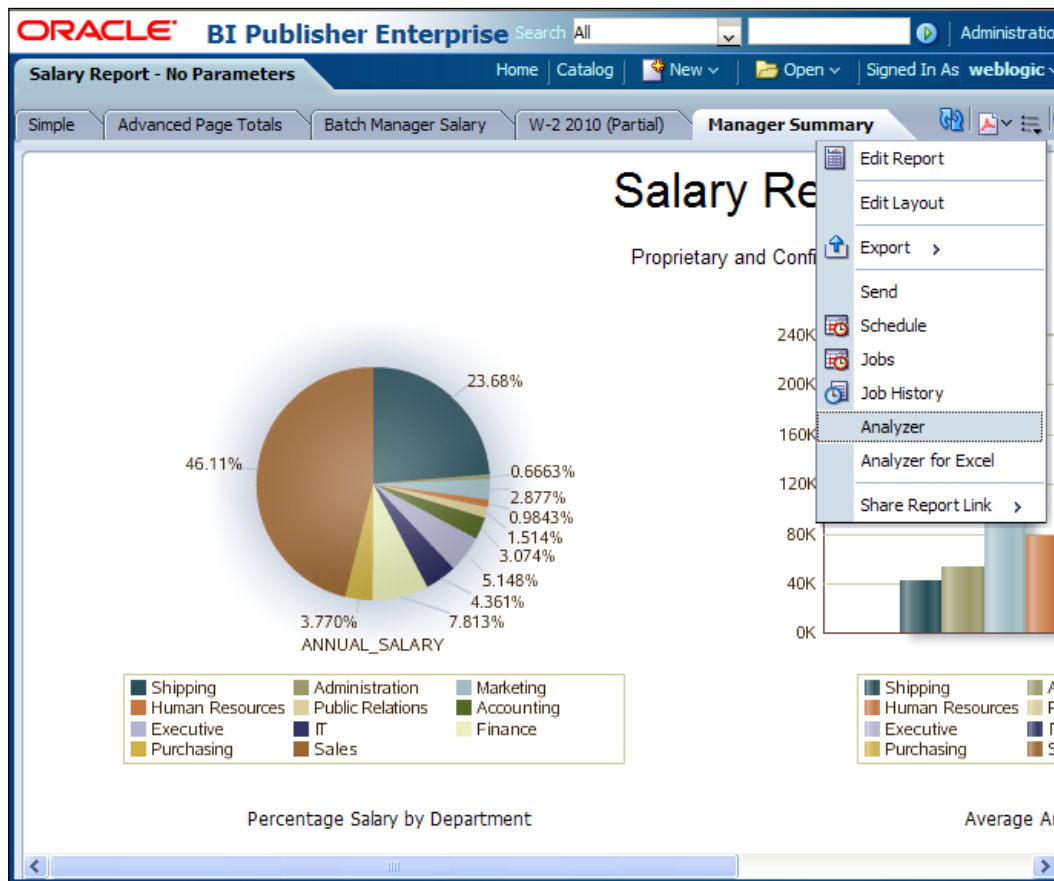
ORACLE BI Publisher Enterprise Search All Administratio

Salary Report - No Parameters

Home | Catalog | New | Open | Signed In As weblogic

Simple | Advanced Page Totals | Batch Manager Salary | W-2 2010 (Partial) | Manager Summary

Edit Report
Edit Layout
Export
Send
Schedule
Jobs
Job History
Analyzer
Analyzer for Excel
Share Report Link

Salary Re

Proprietary and Confi

23.68%
46.11%
0.6663%
2.877%
0.9843%
1.514%
3.074%
5.148%
4.361%
7.813%
3.770%
ANNUAL_SALARY

| Shipping | Administration | Marketing |
|---|---|---|
| Human Resources | Public Relations | Accounting |
| Executive | IT | Finance |
| Purchasing | Sales | |

Percentage Salary by Department

240K
200K
160K
120K
80K
40K
0K

Shipping
Human Resources
Executive
Purchasing

Average A